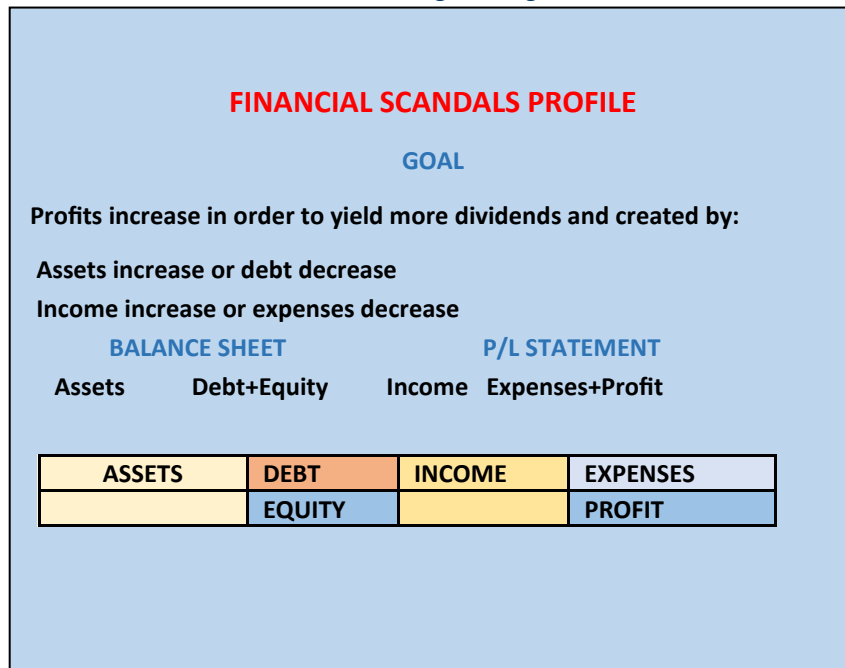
FINANCIAL SCANDALS PROFILE

GOAL

Profits increase in order to yield more dividends and created by:

Assets increase or debt decrease

Income increase or expenses decrease

BALANCE SHEET P/L STATEMENT

Assets Debt+Equity Income Expenses+Profit

| ASSETS | DEBT | INCOME | EXPENSES |
|---|---|---|---|
| | EQUITY | | PROFIT |